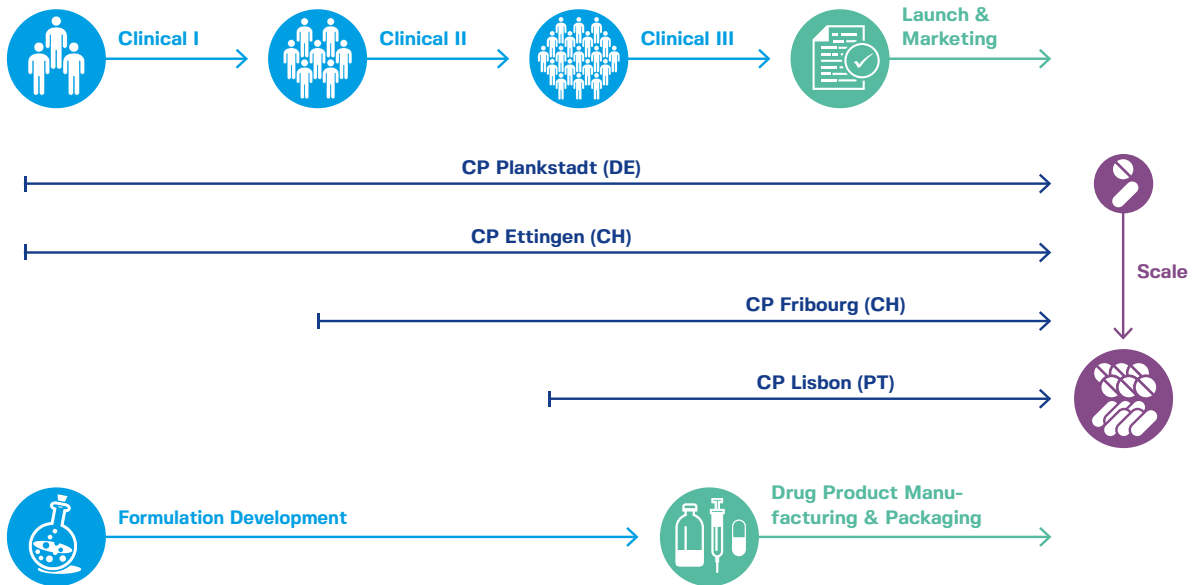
Clinical I

Clinical II

Clinical III

Launch & Marketing

CP Plankstadt (DE)

CP Ettingen (CH)

Scale

CP Fribourg (CH)

CP Lisbon (PT)

Formulation Development

Drug Product Manufacturing & Packaging